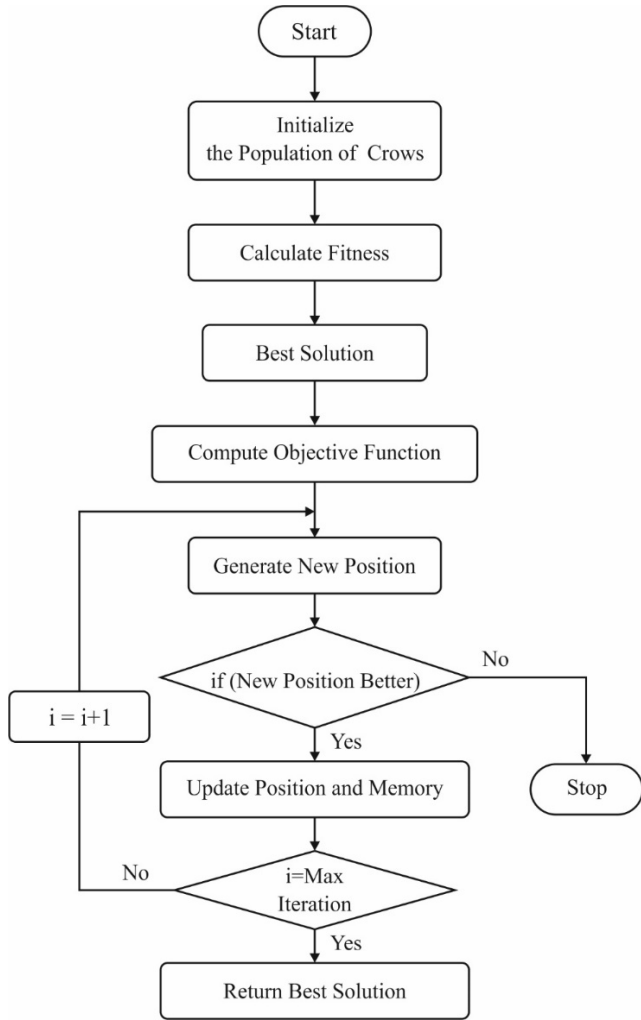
Start

Initialize the Population of Crows

Calculate Fitness

Best Solution

Compute Objective Function

Generate New Position

if (New Position Better)

No

Stop

i = i+1

Yes

Update Position and Memory

No

i=Max Iteration

Yes

Return Best Solution